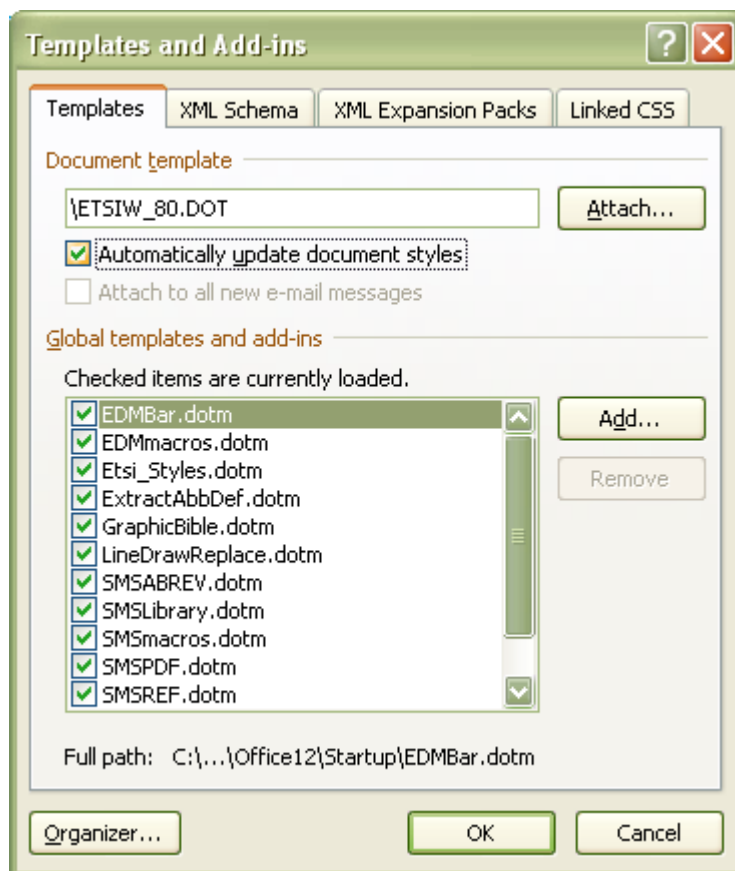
Templates and Add-ins

Templates | XML Schema | XML Expansion Packs | Linked CSS

Document template

\ETSIW_80.DOT

Attach...

Automatically update document styles

Attach to all new e-mail messages

Global templates and add-ins

Checked items are currently loaded.

EDMBar.dotm
EDMmacros.dotm
Etsi_Styles.dotm
ExtractAbbDef.dotm
GraphicBible.dotm
LineDrawReplace.dotm
SMSABREV.dotm
SMSLibrary.dotm
SMSmacros.dotm
SMSPDF.dotm
SMSREF.dotm

Add...

Remove

Full path: C:\...\Office12\Startup\EDMBar.dotm

Organizer...

OK

Cancel